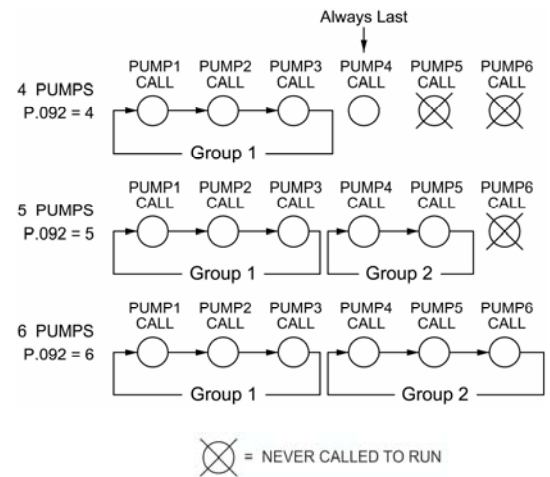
Always Last

4 PUMPS
P.092 = 4

PUMP1 CALL
PUMP2 CALL
PUMP3 CALL
PUMP4 CALL
PUMP5 CALL
PUMP6 CALL

Group 1

5 PUMPS
P.092 = 5

PUMP1 CALL
PUMP2 CALL
PUMP3 CALL
PUMP4 CALL
PUMP5 CALL
PUMP6 CALL

Group 1
Group 2

6 PUMPS
P.092 = 6

PUMP1 CALL
PUMP2 CALL
PUMP3 CALL
PUMP4 CALL
PUMP5 CALL
PUMP6 CALL

Group 1
Group 2

= NEVER CALLED TO RUN